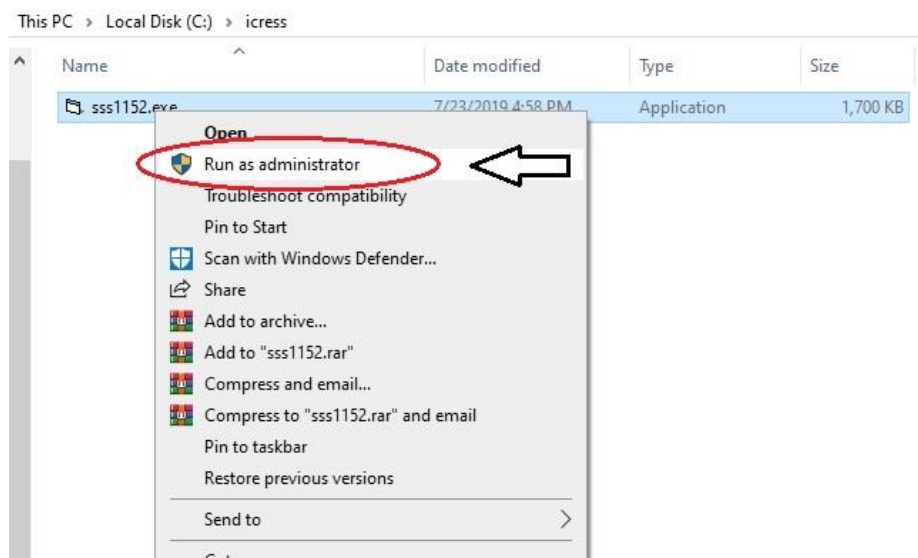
This PC > Local Disk (C:) > icress

| Name | Date modified | Type | Size |
|---|---|---|---|
| sss1152.exe | 7/23/2019 4:58 PM | Application | 1,700 KB |

Open
Run as administrator
Troubleshoot compatibility
Pin to Start
Scan with Windows Defender...
Share
Add to archive...
Add to "sss1152.rar"
Compress and email...
Compress to "sss1152.rar" and email
Pin to taskbar
Restore previous versions
Send to
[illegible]